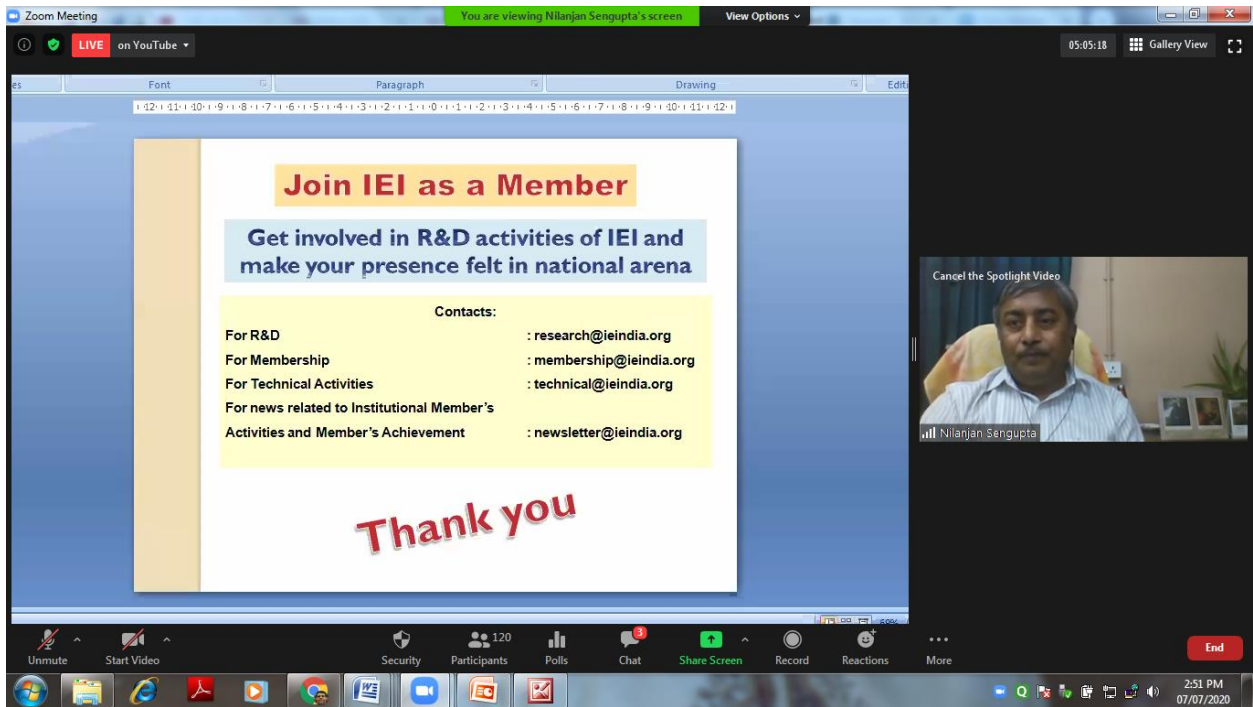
Zoom Meeting

You are viewing Nilanjan Sengupta's screen

View Options

LIVE on YouTube

05:05:18

Gallery View

es Font Paragraph Drawing Edit

Join IEI as a Member

Get involved in R&D activities of IEI and make your presence felt in national arena

Contacts:

| | |
|---|---|
| For R&D | : research@ieindia.org |
| For Membership | : membership@ieindia.org |
| For Technical Activities | : technical@ieindia.org |
| For news related to Institutional Member's Activities and Member's Achievement | : newsletter@ieindia.org |

Thank you

Cancel the Spotlight Video

Nilanjan Sengupta

Unmute Start Video Security 120 Participants Polls 3 Chat Share Screen Record Reactions More End

2:51 PM
07/07/2020